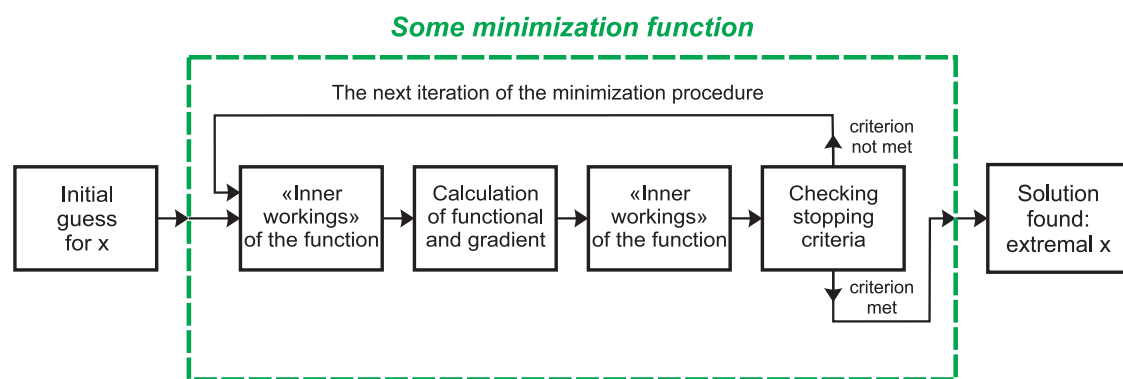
Some minimization function

The next iteration of the minimization procedure

criterion not met

Initial guess for x

«Inner workings» of the function

Calculation of functional and gradient

«Inner workings» of the function

Checking stopping criteria

Solution found: extremal x

criterion met